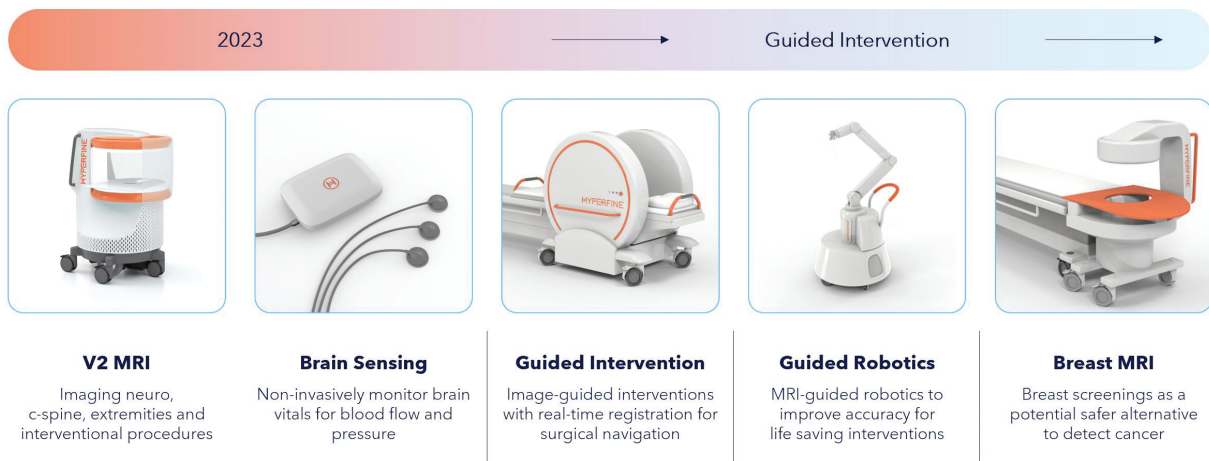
2023

Guided Intervention

HYPERFINE

HYPERFINE

HYPERFINE

**V2 MRI**

Imaging neuro, c-spine, extremities and interventional procedures

**Brain Sensing**

Non-invasively monitor brain vitals for blood flow and pressure

**Guided Intervention**

Image-guided interventions with real-time registration for surgical navigation

**Guided Robotics**

MRI-guided robotics to improve accuracy for life saving interventions

**Breast MRI**

Breast screenings as a potential safer alternative to detect cancer